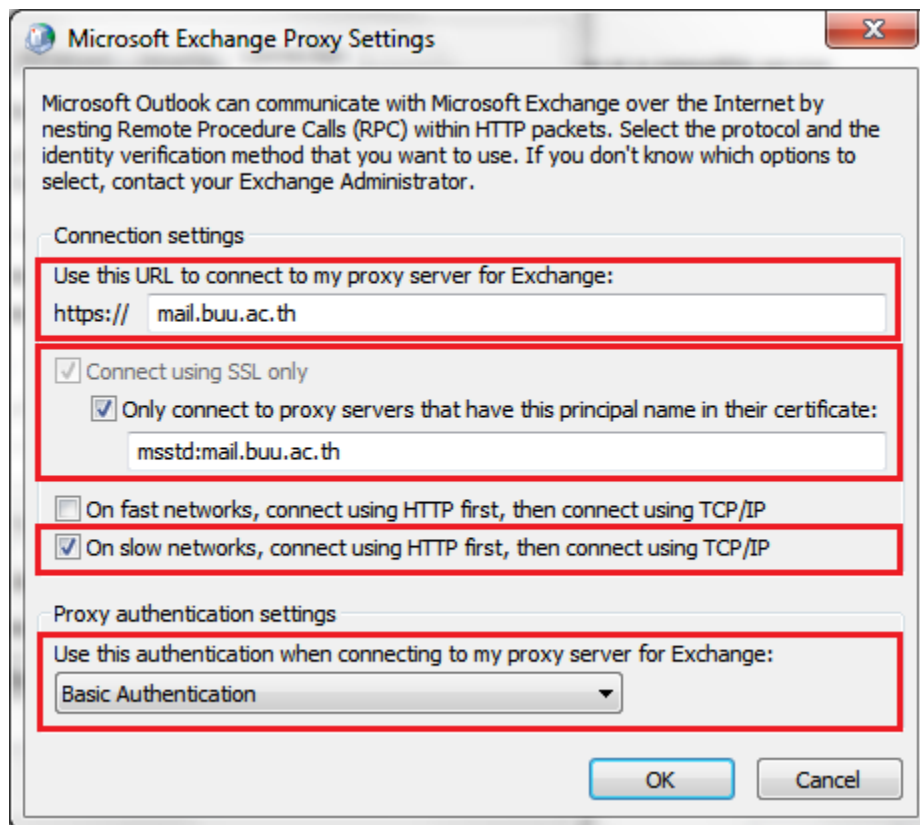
Microsoft Exchange Proxy Settings

Microsoft Outlook can communicate with Microsoft Exchange over the Internet by nesting Remote Procedure Calls (RPC) within HTTP packets. Select the protocol and the identity verification method that you want to use. If you don't know which options to select, contact your Exchange Administrator.

Connection settings

Use this URL to connect to my proxy server for Exchange:

https:// mail.buu.ac.th

Connect using SSL only

Only connect to proxy servers that have this principal name in their certificate:

msstd:mail.buu.ac.th

On fast networks, connect using HTTP first, then connect using TCP/IP

On slow networks, connect using HTTP first, then connect using TCP/IP

Proxy authentication settings

Use this authentication when connecting to my proxy server for Exchange:

Basic Authentication

OK

Cancel